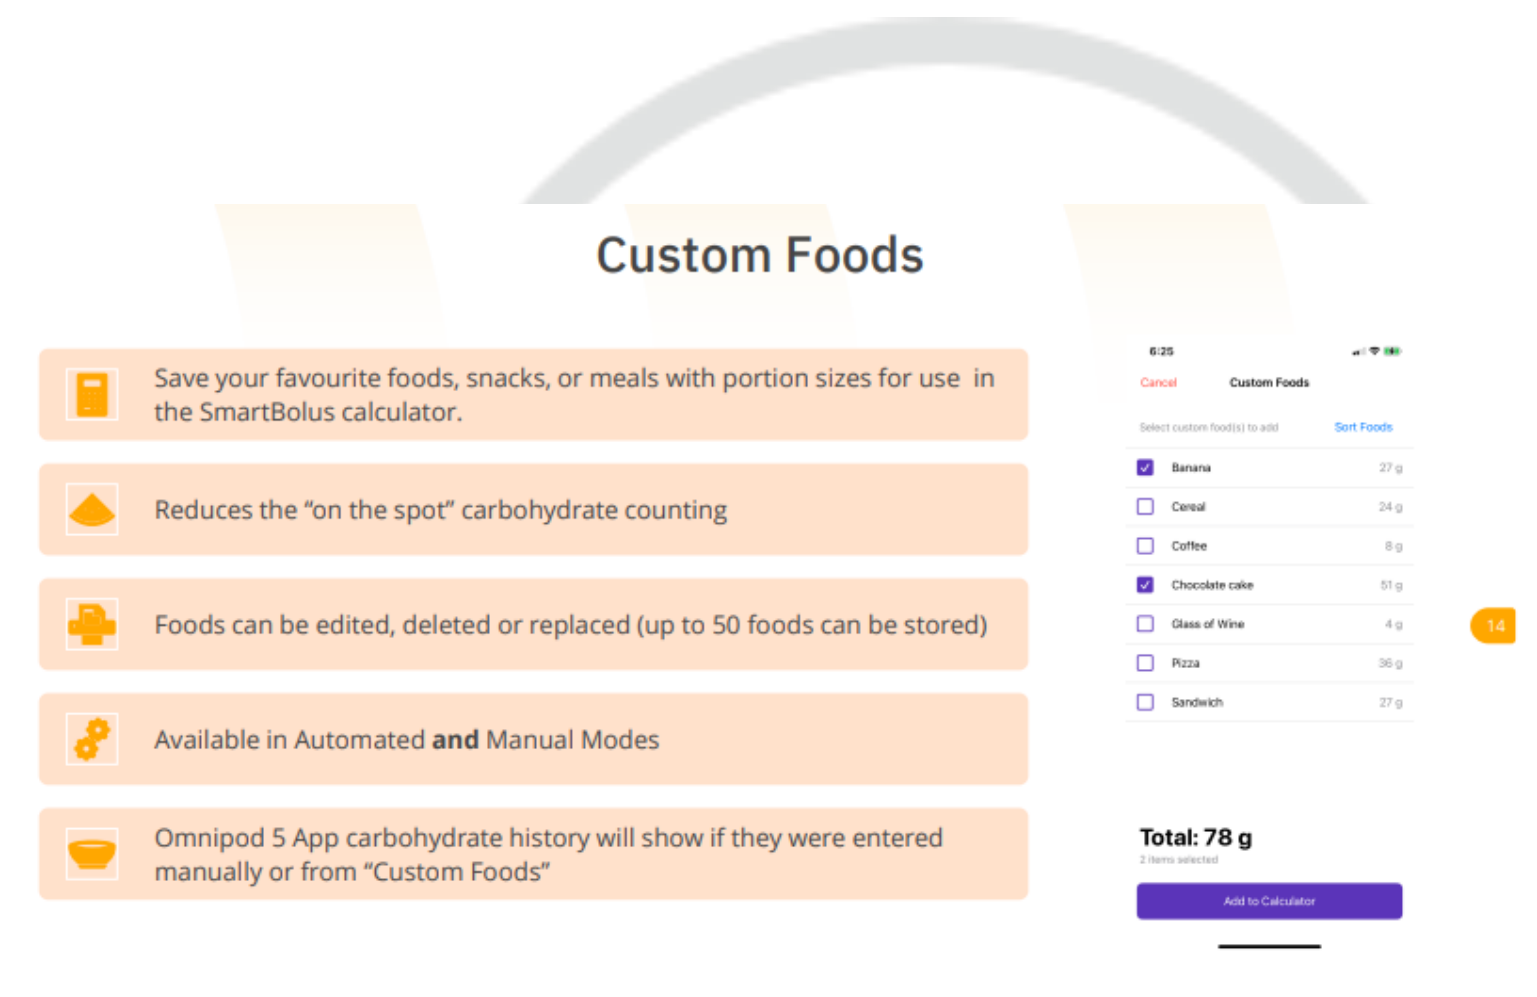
Custom Foods

Save your favourite foods, snacks, or meals with portion sizes for use in the SmartBolus calculator.

Reduces the “on the spot” carbohydrate counting

Foods can be edited, deleted or replaced (up to 50 foods can be stored)

Available in Automated **and** Manual Modes

Omnipod 5 App carbohydrate history will show if they were entered manually or from “Custom Foods”

6:25

Cancel Custom Foods

Select custom food(s) to add Sort Foods

| | | |
|---|---|---|
| ☑ | Banana | 27 g |
| ☐ | Cereal | 24 g |
| ☐ | Coffee | 8 g |
| ☑ | Chocolate cake | 51 g |
| ☐ | Glass of Wine | 4 g |
| ☐ | Pizza | 36 g |
| ☐ | Sandwich | 27 g |

Total: 78 g
2 items selected

Add to Calculator

14